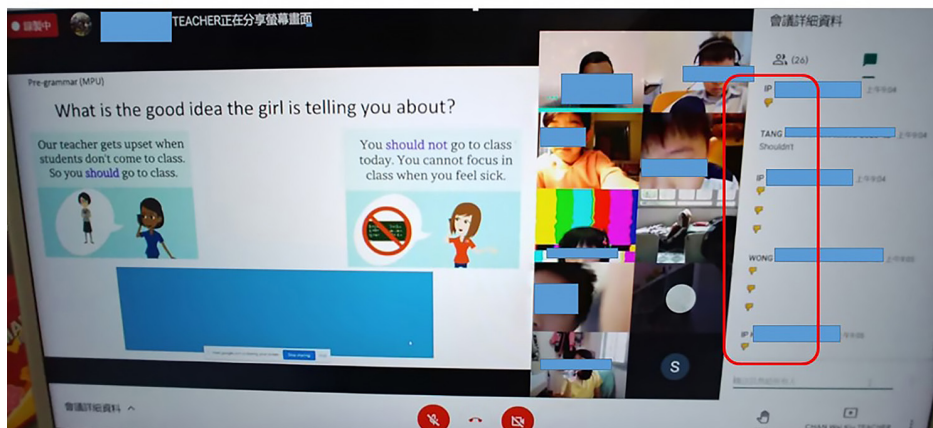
錄製中 TEACHER正在分享螢幕畫面

Pre-grammar (MPU)

What is the good idea the girl is telling you about?

Our teacher gets upset when students don't come to class. So you should go to class.

You should not go to class today. You cannot focus in class when you feel sick.

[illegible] Stop sharing

會議詳細資料

(26)

IP 上午9:04

TANG 上午9:04
Shouldn't

IP 上午9:04

WONG 上午9:05

IP 上午9:05

S

會議詳細資料